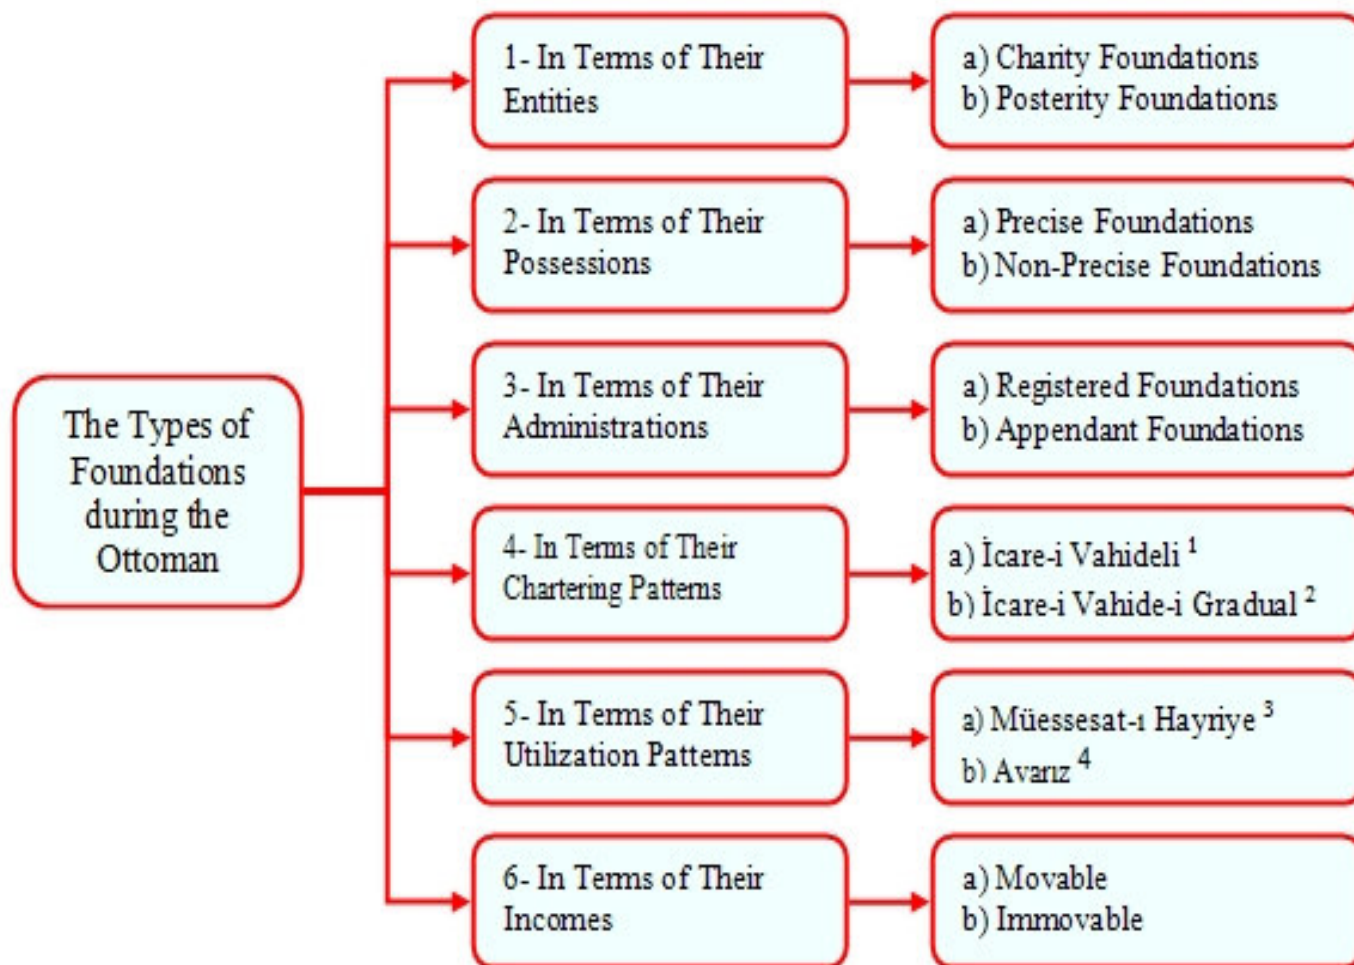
The Types of Foundations during the Ottoman

1- In Terms of Their Entities

a) Charity Foundations
b) Posterity Foundations

2- In Terms of Their Possessions

a) Precise Foundations
b) Non-Precise Foundations

3- In Terms of Their Administrations

a) Registered Foundations
b) Appendant Foundations

4- In Terms of Their Chartering Patterns

a) İcare-i Vahideli $^1$
b) İcare-i Vahide-i Gradual $^2$

5- In Terms of Their Utilization Patterns

a) Müessesat-ı Hayriye $^3$
b) Avarız $^4$

6- In Terms of Their Incomes

a) Movable
b) Immovable